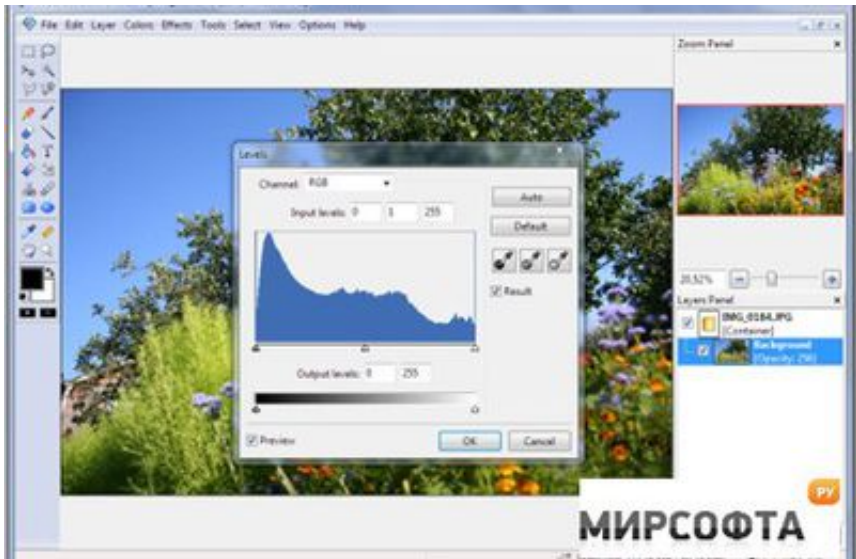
File Edit Layer Colors Effects Tools Select View Options Help

Zoom Panel

Levels

Channel: RGB

Input levels: 0 1 255

Auto

Default

Result

Output levels: 0 255

Preview

OK

Cancel

20,52%

Layers Panel

IMG_0184.JPG
[Container]

Background
[Opacity: 2%]

РУ

МИРСОФТА